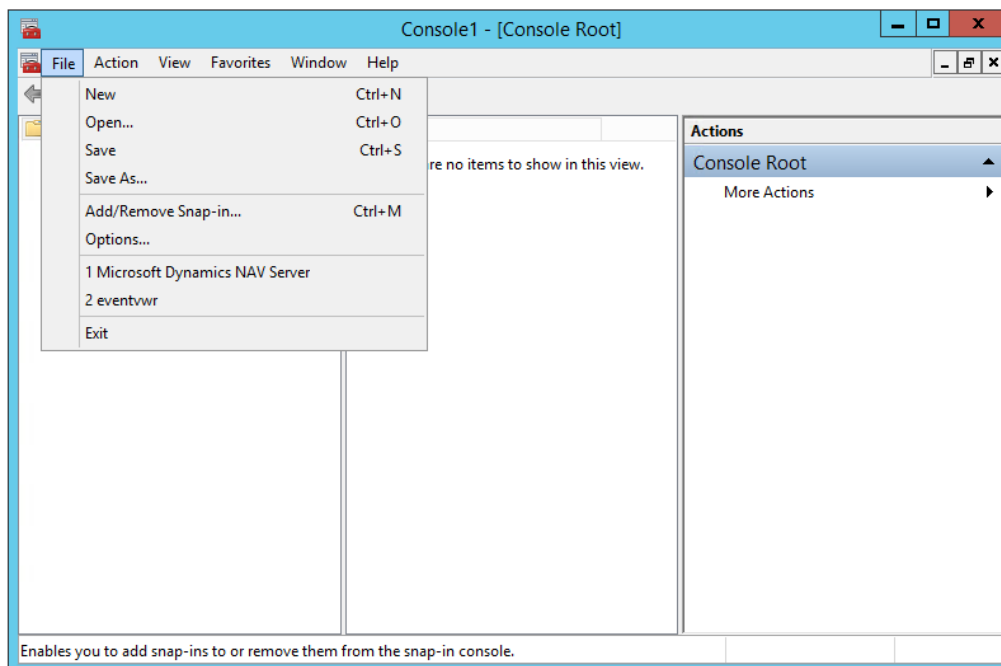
Console1 - [Console Root]

File Action View Favorites Window Help

New Ctrl+N
Open... Ctrl+O
Save Ctrl+S
Save As...
Add/Remove Snap-in... Ctrl+M
Options...
1 Microsoft Dynamics NAV Server
2 eventvwr
Exit

re no items to show in this view.

Actions
Console Root
More Actions

Enables you to add snap-ins to or remove them from the snap-in console.